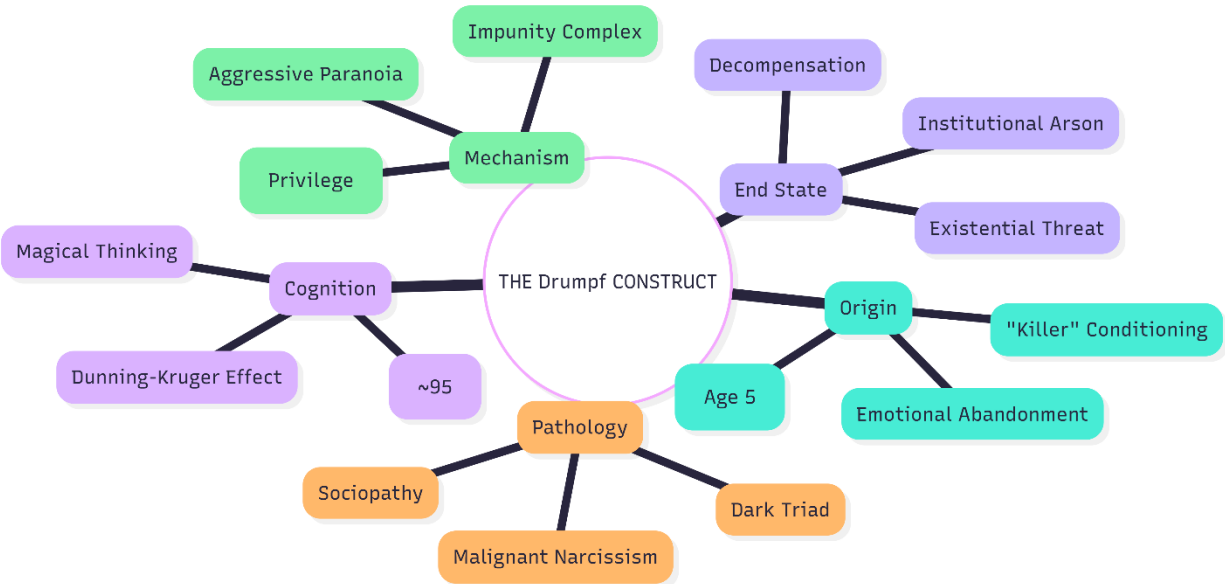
THE Drumpf CONSTRUCT

Mechanism
Impunity Complex
Aggressive Paranoia
Privilege

End State
Decompensation
Institutional Arson
Existential Threat

Origin
"Killer" Conditioning
Emotional Abandonment
Age 5

Pathology
Sociopathy
Malignant Narcissism
Dark Triad

Cognition
Magical Thinking
Dunning-Kruger Effect
~95